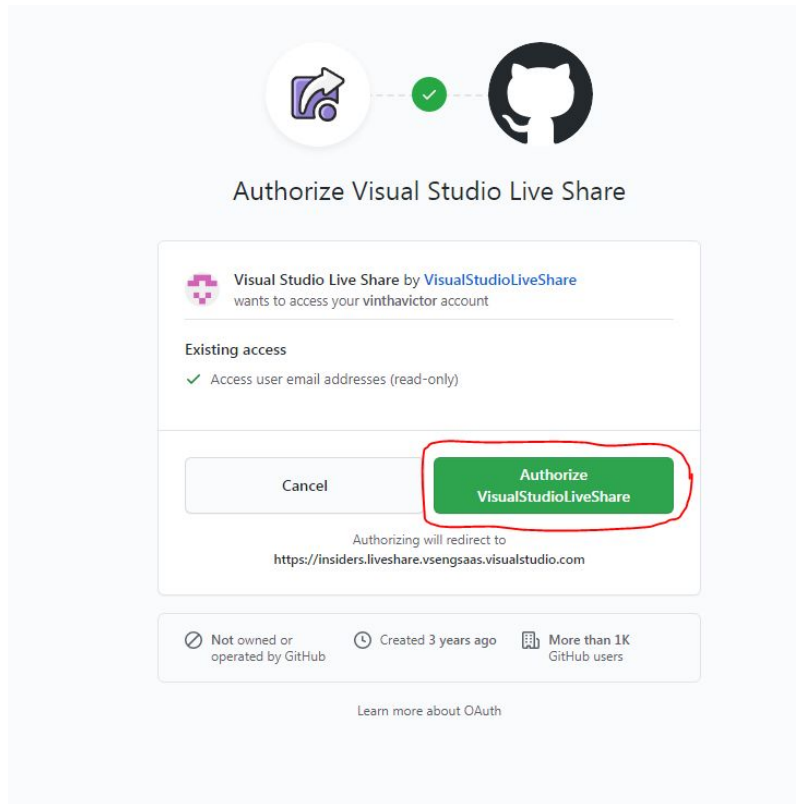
Authorize Visual Studio Live Share

Visual Studio Live Share by VisualStudioLiveShare
wants to access your vinthavictor account

Existing access

Access user email addresses (read-only)

Cancel

Authorize VisualStudioLiveShare

Authorizing will redirect to
https://insiders.liveshare.vsengsaas.visualstudio.com

Not owned or operated by GitHub

Created 3 years ago

More than 1K GitHub users

Learn more about OAuth